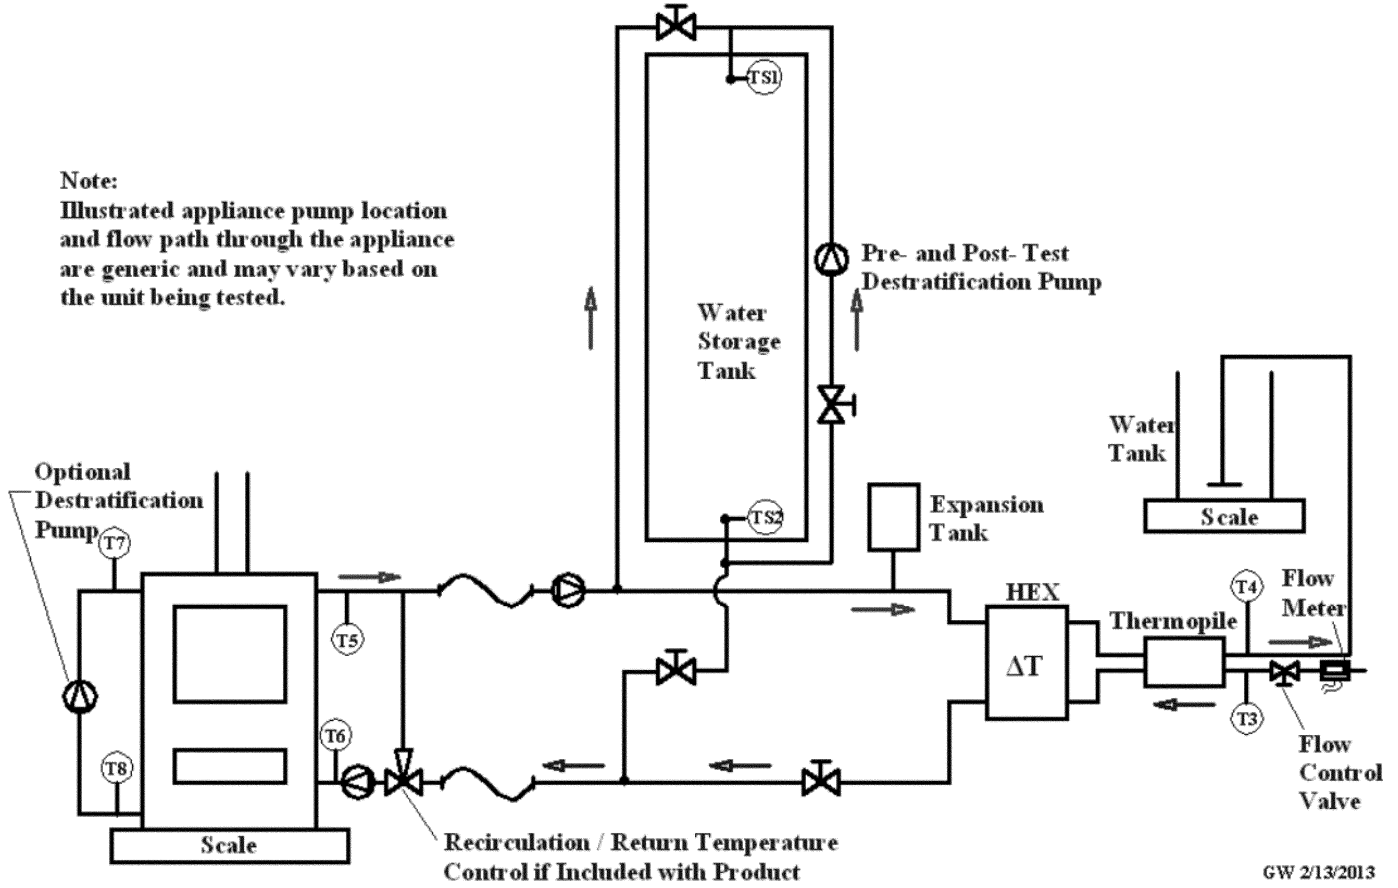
TS1

Note:
Illustrated appliance pump location and flow path through the appliance are generic and may vary based on the unit being tested.

Pre- and Post- Test Destratification Pump

Water Storage Tank

Water Tank

Scale

Optional Destratification Pump

T7

TS2

Expansion Tank

HEX

$\Delta T$

Thermopile

T4

Flow Meter

T5

T3

T6

Flow Control Valve

T8

Scale

Recirculation / Return Temperature Control if Included with Product

GW 2/13/2013